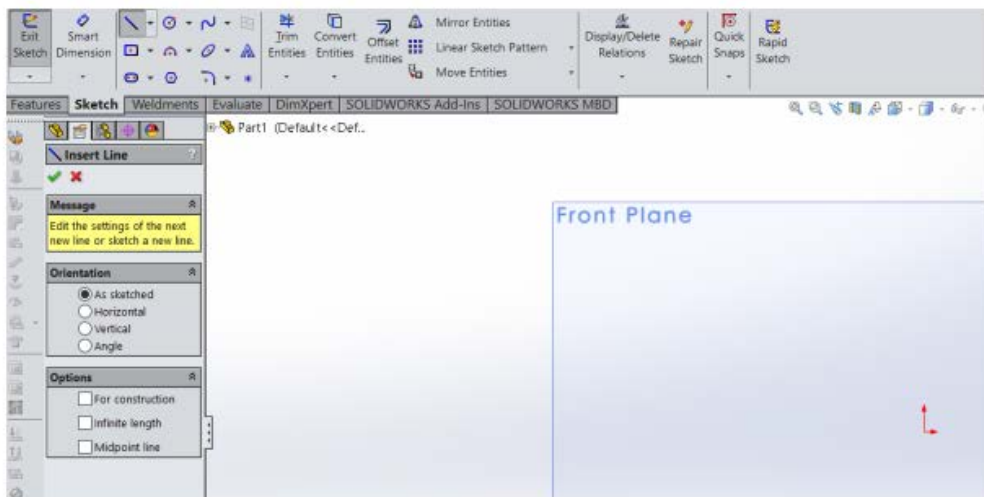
Exit Sketch
Smart Dimension
Trim Entities
Convert Entities
Offset Entities
Mirror Entities
Linear Sketch Pattern
Move Entities
Display/Delete Relations
Repair Sketch
Quick Snaps
Rapid Sketch

Features | Sketch | Weldments | Evaluate | DimXpert | SOLIDWORKS Add-Ins | SOLIDWORKS MBD

Part1 (Default<<Def..

Insert Line

Message
Edit the settings of the next new line or sketch a new line.

Orientation
As sketched
Horizontal
Vertical
Angle

Options
For construction
Infinite length
Midpoint line

Front Plane